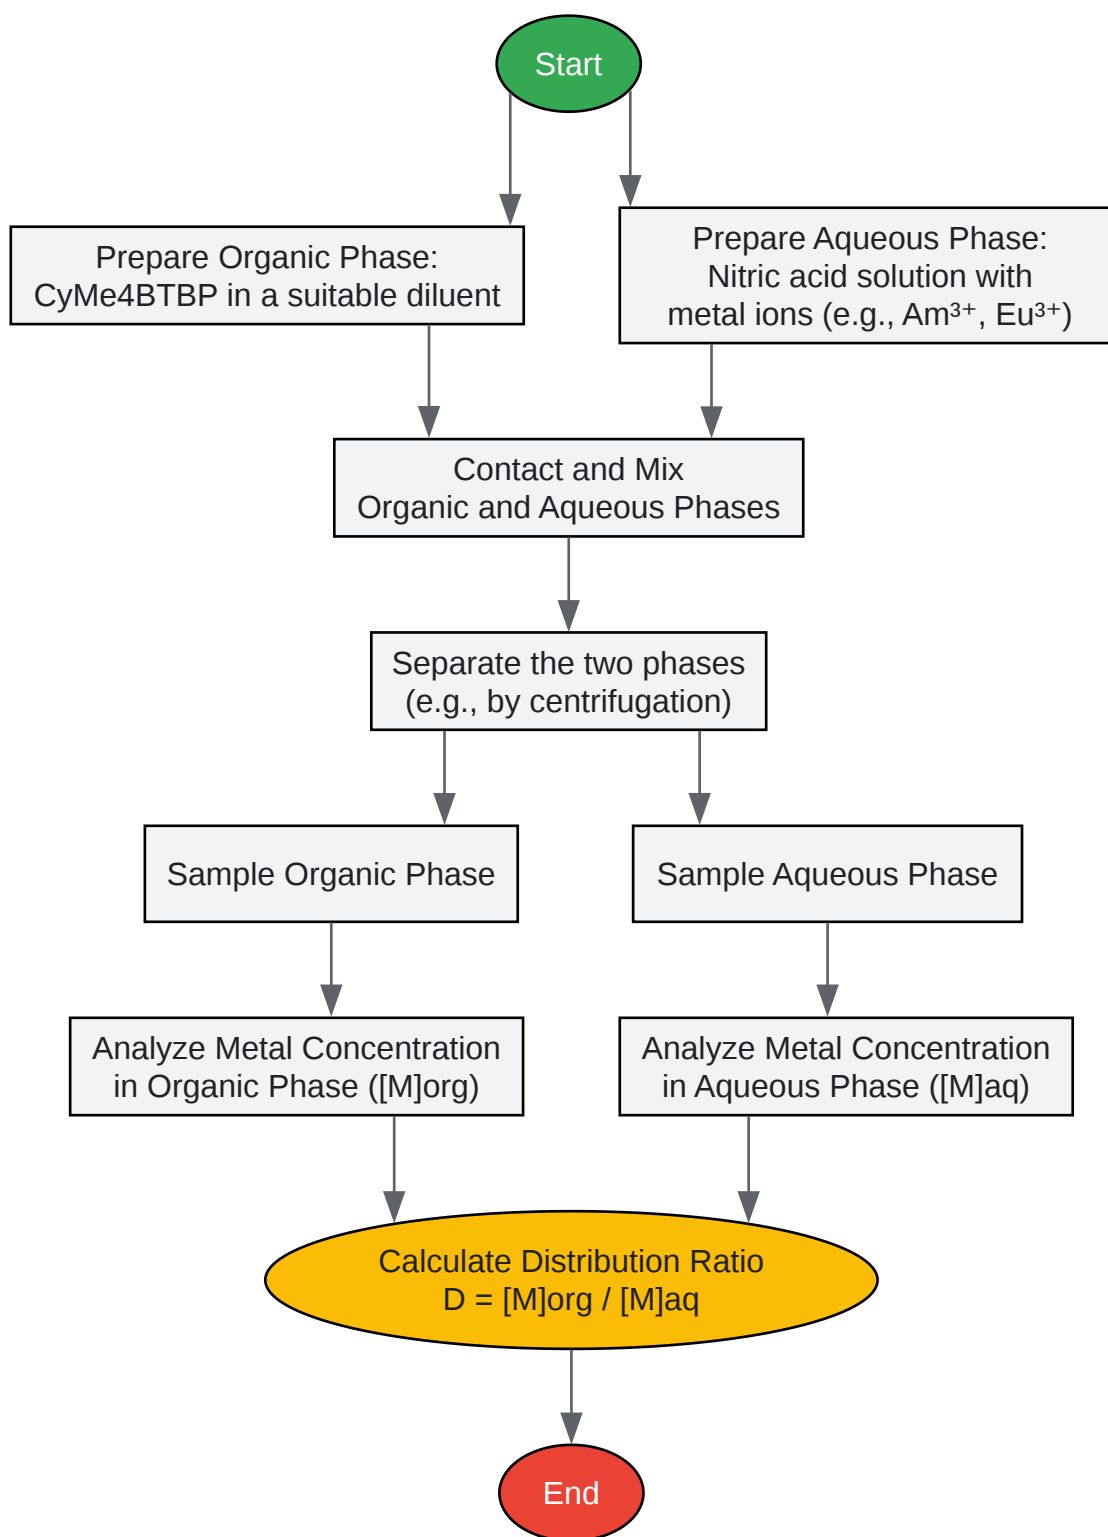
Start

Prepare Organic Phase:
CyMe4BTBP in a suitable diluent

Prepare Aqueous Phase:
Nitric acid solution with
metal ions (e.g., Am$^{3+}$, Eu$^{3+}$)

Contact and Mix
Organic and Aqueous Phases

Separate the two phases
(e.g., by centrifugation)

Sample Organic Phase

Sample Aqueous Phase

Analyze Metal Concentration
in Organic Phase ([M]org)

Analyze Metal Concentration
in Aqueous Phase ([M]aq)

Calculate Distribution Ratio
D = [M]org / [M]aq

End